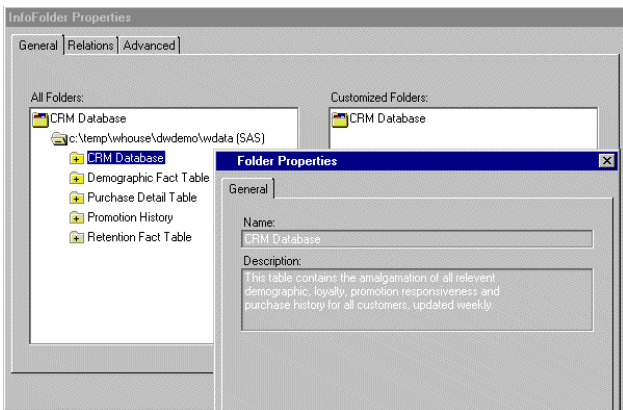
InfoFolder Properties

General | Relations | Advanced

All Folders:

CRM Database

c:\temp\whouse\dwdemo\wdata (SAS)

CRM Database

Demographic Fact Table

Purchase Detail Table

Promotion History

Retention Fact Table

Customized Folders:

CRM Database

Folder Properties

General

Name:

CRM Database

Description:

This table contains the amalgamation of all relevent demographic, loyalty, promotion responsiveness and purchase history for all customers, updated weekly.